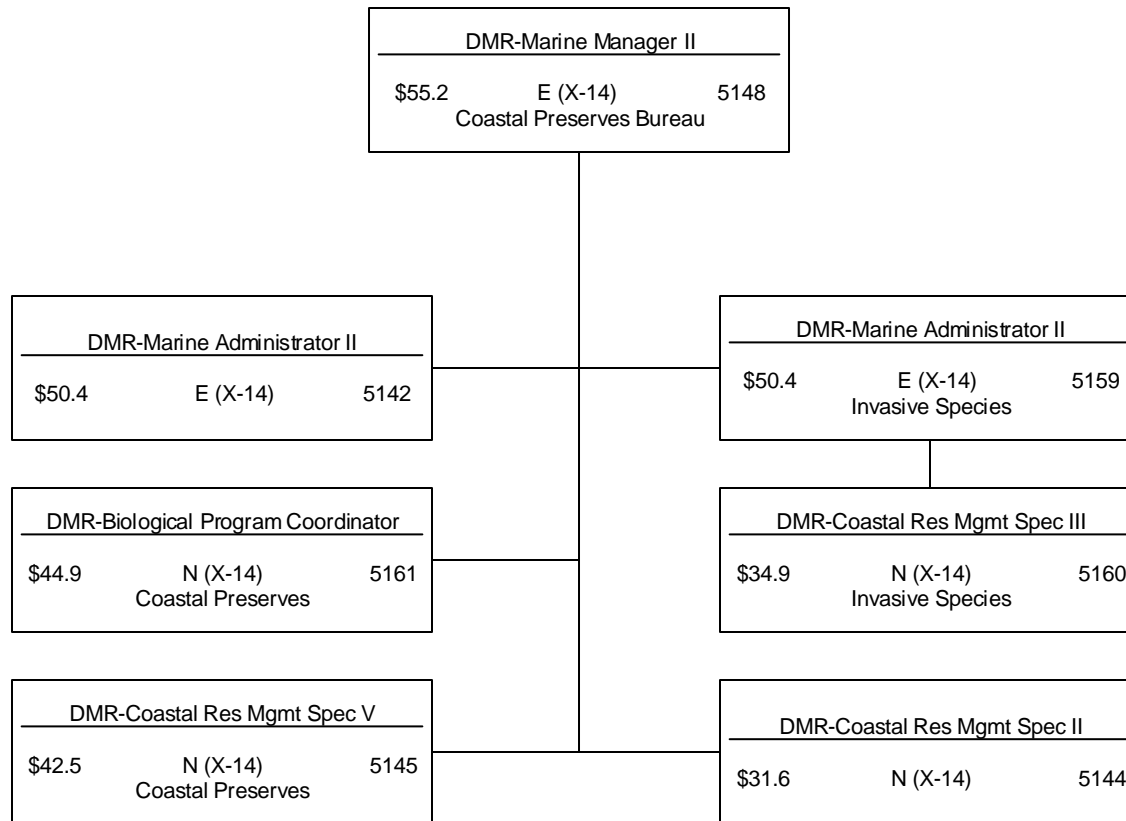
DMR-Marine Manager II

\$55.2 E (X-14) 5148
Coastal Preserves Bureau

DMR-Marine Administrator II

\$50.4 E (X-14) 5142

DMR-Marine Administrator II

\$50.4 E (X-14) 5159
Invasive Species

DMR-Biological Program Coordinator

\$44.9 N (X-14) 5161
Coastal Preserves

DMR-Coastal Res Mgmt Spec III

\$34.9 N (X-14) 5160
Invasive Species

DMR-Coastal Res Mgmt Spec V

\$42.5 N (X-14) 5145
Coastal Preserves

DMR-Coastal Res Mgmt Spec II

\$31.6 N (X-14) 5144